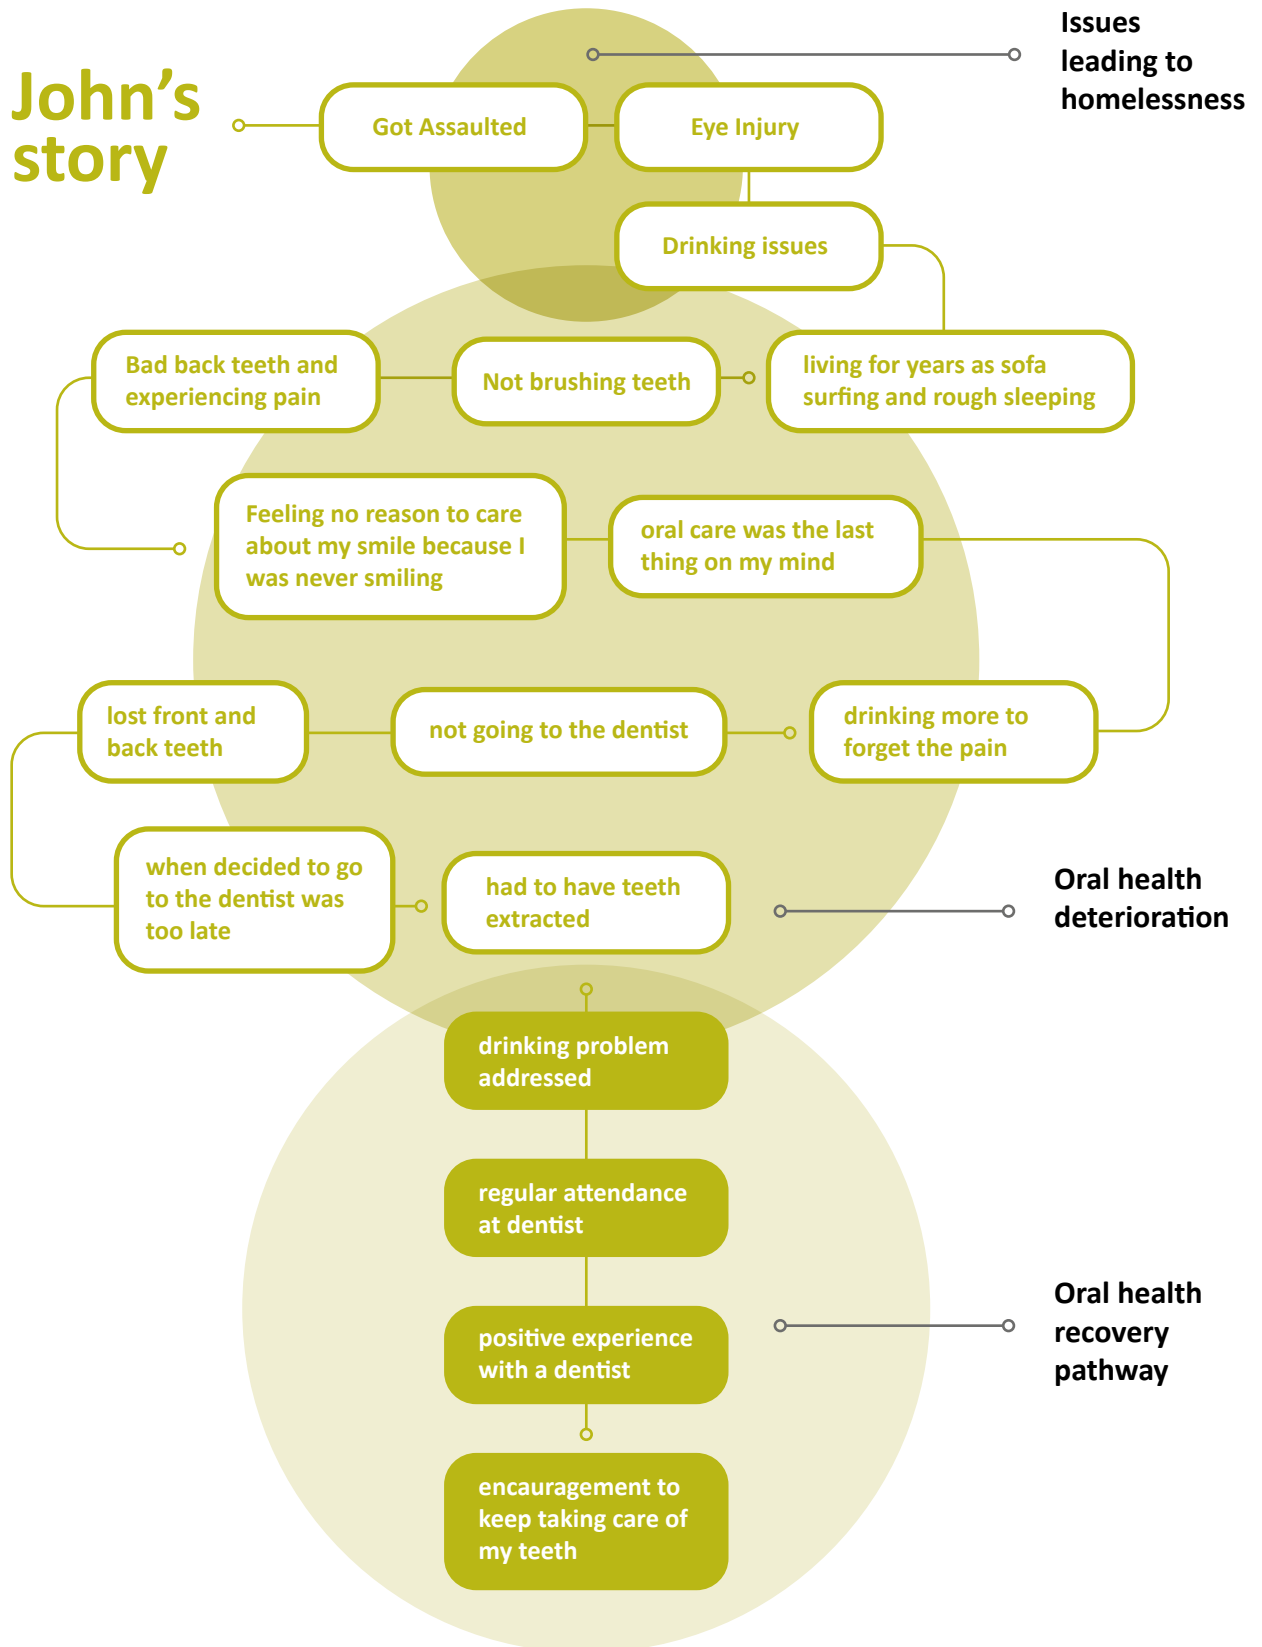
John's story

Issues leading to homelessness

Got Assaulted

Eye Injury

Drinking issues

Bad back teeth and experiencing pain

Not brushing teeth

living for years as sofa surfing and rough sleeping

Feeling no reason to care about my smile because I was never smiling

oral care was the last thing on my mind

lost front and back teeth

not going to the dentist

drinking more to forget the pain

when decided to go to the dentist was too late

had to have teeth extracted

Oral health deterioration

drinking problem addressed

regular attendance at dentist

positive experience with a dentist

encauragement to keep taking care of my teeth

Oral health recovery pathway